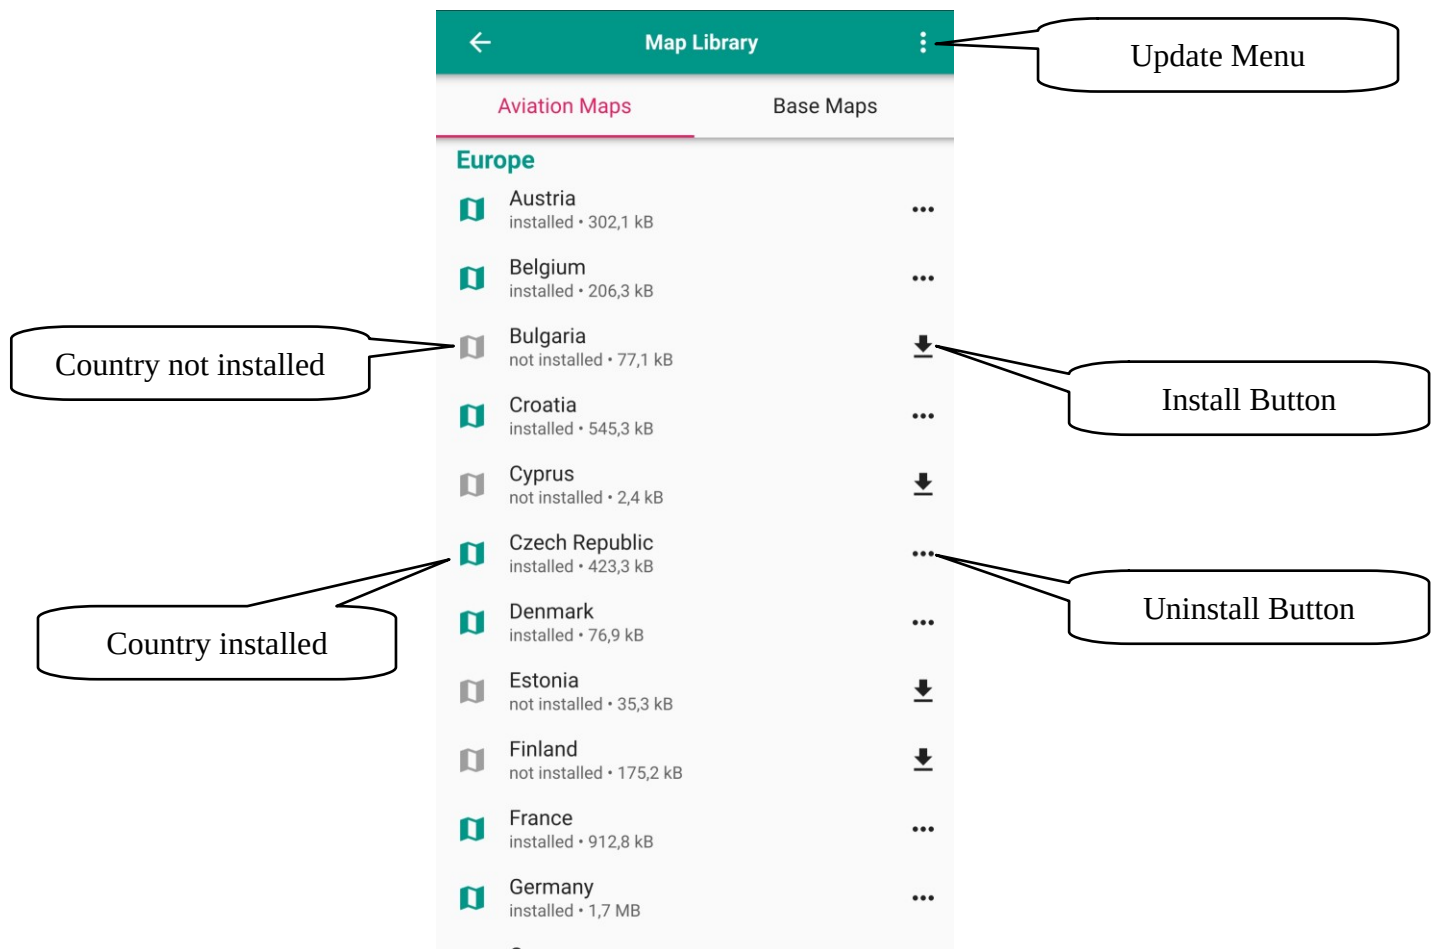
Map Library

Update Menu

Aviation Maps

Base Maps

Europe

Austria
installed • 302,1 kB

Belgium
installed • 206,3 kB

Country not installed

Bulgaria
not installed • 77,1 kB

Install Button

Croatia
installed • 545,3 kB

Cyprus
not installed • 2,4 kB

Czech Republic
installed • 423,3 kB

Uninstall Button

Country installed

Denmark
installed • 76,9 kB

Estonia
not installed • 35,3 kB

Finland
not installed • 175,2 kB

France
installed • 912,8 kB

Germany
installed • 1,7 MB